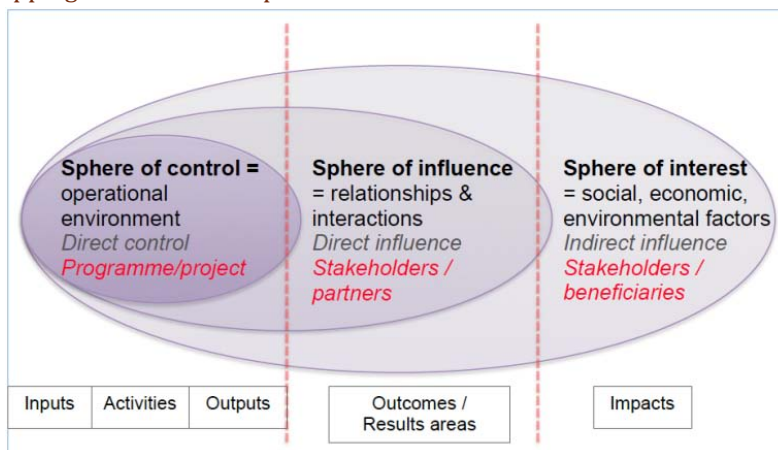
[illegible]

Sphere of control = operational environment
Direct control
Programme/project

Sphere of influence = relationships & interactions
Direct influence
Stakeholders / partners

Sphere of interest = social, economic, environmental factors
Indirect influence
Stakeholders / beneficiaries

Inputs | Activities | Outputs

Outcomes / Results areas

Impacts